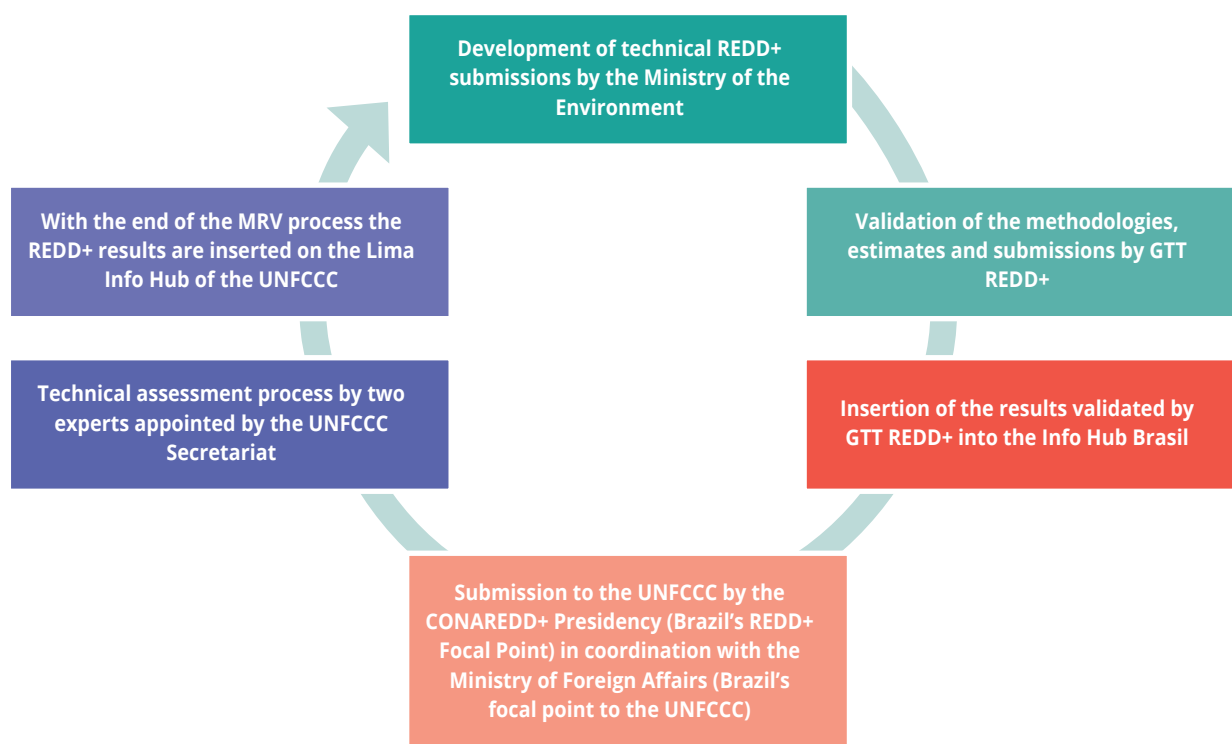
Development of technical REDD+ submissions by the Ministry of the Environment

Validation of the methodologies, estimates and submissions by GTT REDD+

Insertion of the results validated by GTT REDD+ into the Info Hub Brasil

Submission to the UNFCCC by the CONAREDD+ Presidency (Brazil's REDD+ Focal Point) in coordination with the Ministry of Foreign Affairs (Brazil's focal point to the UNFCCC)

Technical assessment process by two experts appointed by the UNFCCC Secretariat

With the end of the MRV process the REDD+ results are inserted on the Lima Info Hub of the UNFCCC